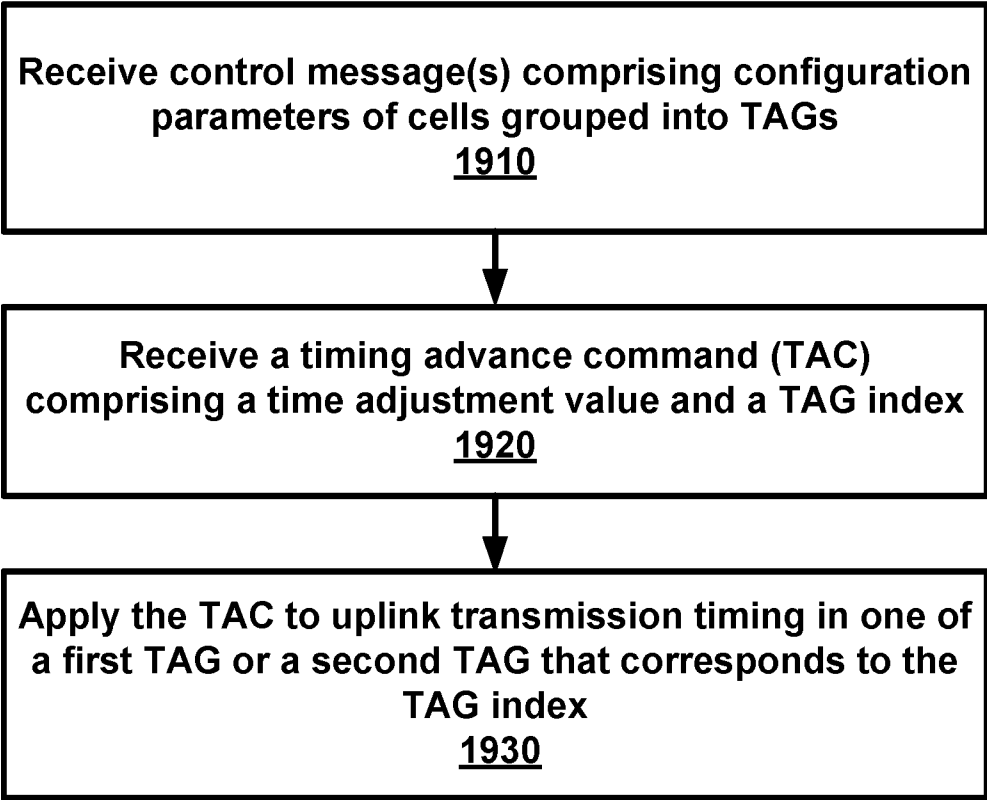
Receive control message(s) comprising configuration parameters of cells grouped into TAGs
1910

Receive a timing advance command (TAC) comprising a time adjustment value and a TAG index
1920

Apply the TAC to uplink transmission timing in one of a first TAG or a second TAG that corresponds to the TAG index
1930